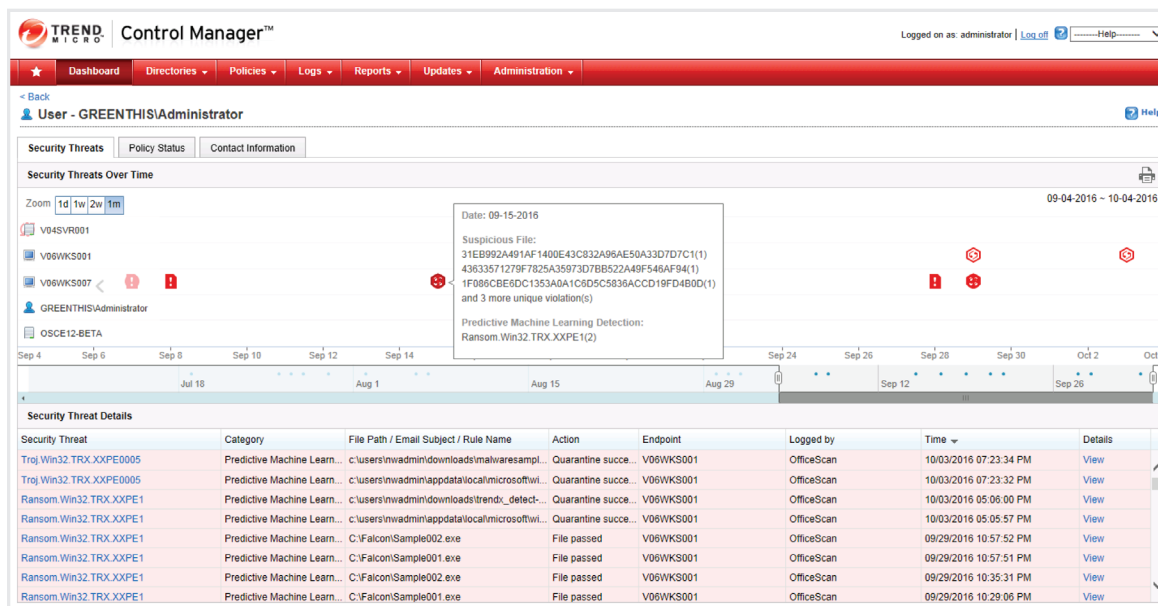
TREND MICRO Control Manager™

Logged on as: administrator | Log off ? --------Help--------

Dashboard Directories ▾ Policies ▾ Logs ▾ Reports ▾ Updates ▾ Administration ▾

< Back

User - GREENTHIS\Administrator

Help

Security Threats Policy Status Contact Information

Security Threats Over Time

Zoom 1d 1w 2w 1m

09-04-2016 ~ 10-04-2016

V04SVR001
V06WKS001
V06WKS007
GREENTHIS\Administrator
OSCE12-BETA

Date: 09-15-2016

Suspicious File:
31EB992A491AF1400E43C832A96AE50A33D7D7C1(1)
43633571279F7825A35973D7BB522A49F546AF94(1)
1F086CBE6DC1353A0A1C6D5C5836ACCD19FD4B0D(1)
and 3 more unique violation(s)

Predictive Machine Learning Detection:
Ransom.Win32.TRX.XXPE1(2)

Sep 4 Sep 6 Sep 8 Sep 10 Sep 12 Sep 14 Sep 24 Sep 26 Sep 28 Sep 30 Oct 2 Oct

Jul 18 Aug 1 Aug 15 Aug 29 Sep 12 Sep 26

Security Threat Details

| Security Threat | Category | File Path / Email Subject / Rule Name | Action | Endpoint | Logged by | Time ▾ | Details |
|---|---|---|---|---|---|---|---|
| Troj.Win32.TRX.XXPE0005 | Predictive Machine Learn... | c:\users\nwadmin\downloads\malwaresampl... | Quarantine succe... | V06WKS001 | OfficeScan | 10/03/2016 07:23:34 PM | View |
| Troj.Win32.TRX.XXPE0005 | Predictive Machine Learn... | c:\users\nwadmin\appdata\local\microsoft\wi... | Quarantine succe... | V06WKS001 | OfficeScan | 10/03/2016 07:23:32 PM | View |
| Ransom.Win32.TRX.XXPE1 | Predictive Machine Learn... | c:\users\nwadmin\downloads\trendx_detect-... | Quarantine succe... | V06WKS001 | OfficeScan | 10/03/2016 05:06:00 PM | View |
| Ransom.Win32.TRX.XXPE1 | Predictive Machine Learn... | c:\users\nwadmin\appdata\local\microsoft\wi... | Quarantine succe... | V06WKS001 | OfficeScan | 10/03/2016 05:05:57 PM | View |
| Ransom.Win32.TRX.XXPE1 | Predictive Machine Learn... | C:\Falcon\Sample002.exe | File passed | V06WKS001 | OfficeScan | 09/29/2016 10:57:52 PM | View |
| Ransom.Win32.TRX.XXPE1 | Predictive Machine Learn... | C:\Falcon\Sample001.exe | File passed | V06WKS001 | OfficeScan | 09/29/2016 10:57:51 PM | View |
| Ransom.Win32.TRX.XXPE1 | Predictive Machine Learn... | C:\Falcon\Sample002.exe | File passed | V06WKS001 | OfficeScan | 09/29/2016 10:35:31 PM | View |
| Ransom.Win32.TRX.XXPE1 | Predictive Machine Learn... | C:\Falcon\Sample001.exe | File passed | V06WKS001 | OfficeScan | 09/29/2016 10:29:06 PM | View |